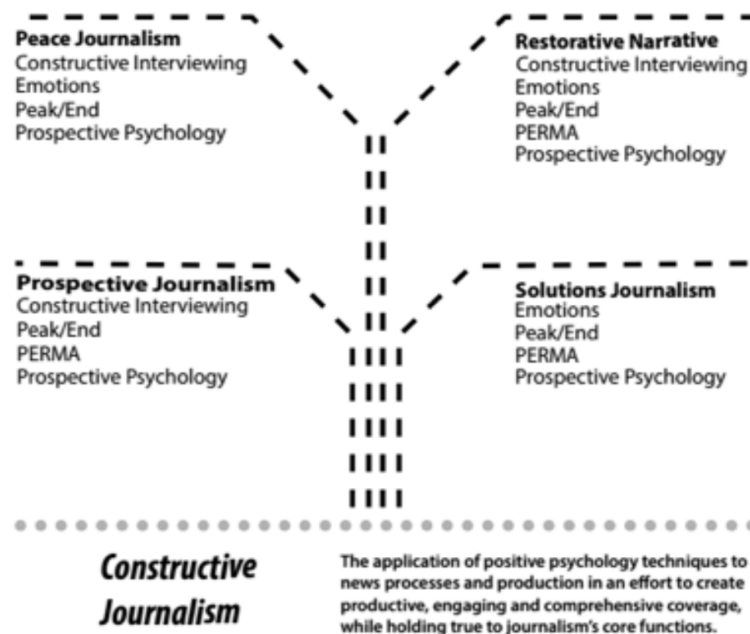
**Peace Journalism**
Constructive Interviewing
Emotions
Peak/End
Prospective Psychology

**Restorative Narrative**
Constructive Interviewing
Emotions
Peak/End
PERMA
Prospective Psychology

**Prospective Journalism**
Constructive Interviewing
Peak/End
PERMA
Prospective Psychology

**Solutions Journalism**
Emotions
Peak/End
PERMA
Prospective Psychology

**Constructive Journalism**

The application of positive psychology techniques to news processes and production in an effort to create productive, engaging and comprehensive coverage, while holding true to journalism's core functions.